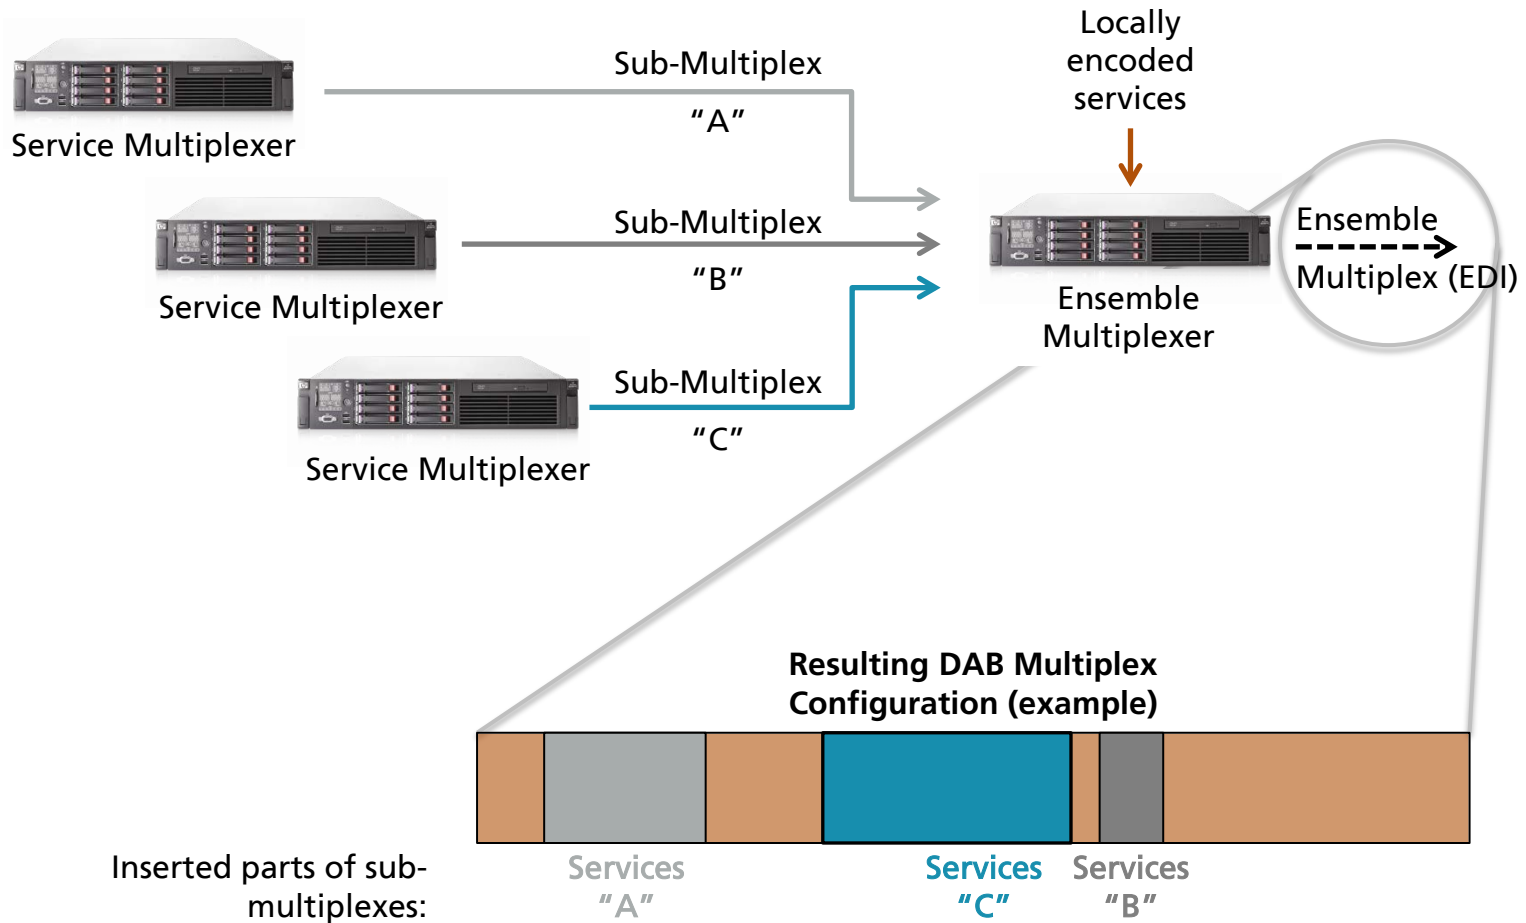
Service Multiplexer

Sub-Multiplex "A"

Locally encoded services

Service Multiplexer

Sub-Multiplex "B"

Ensemble Multiplexer

Ensemble Multiplex (EDI)

Service Multiplexer

Sub-Multiplex "C"

Resulting DAB Multiplex Configuration (example)

Inserted parts of sub-multiplexes:

Services "A"

Services "C"

Services "B"